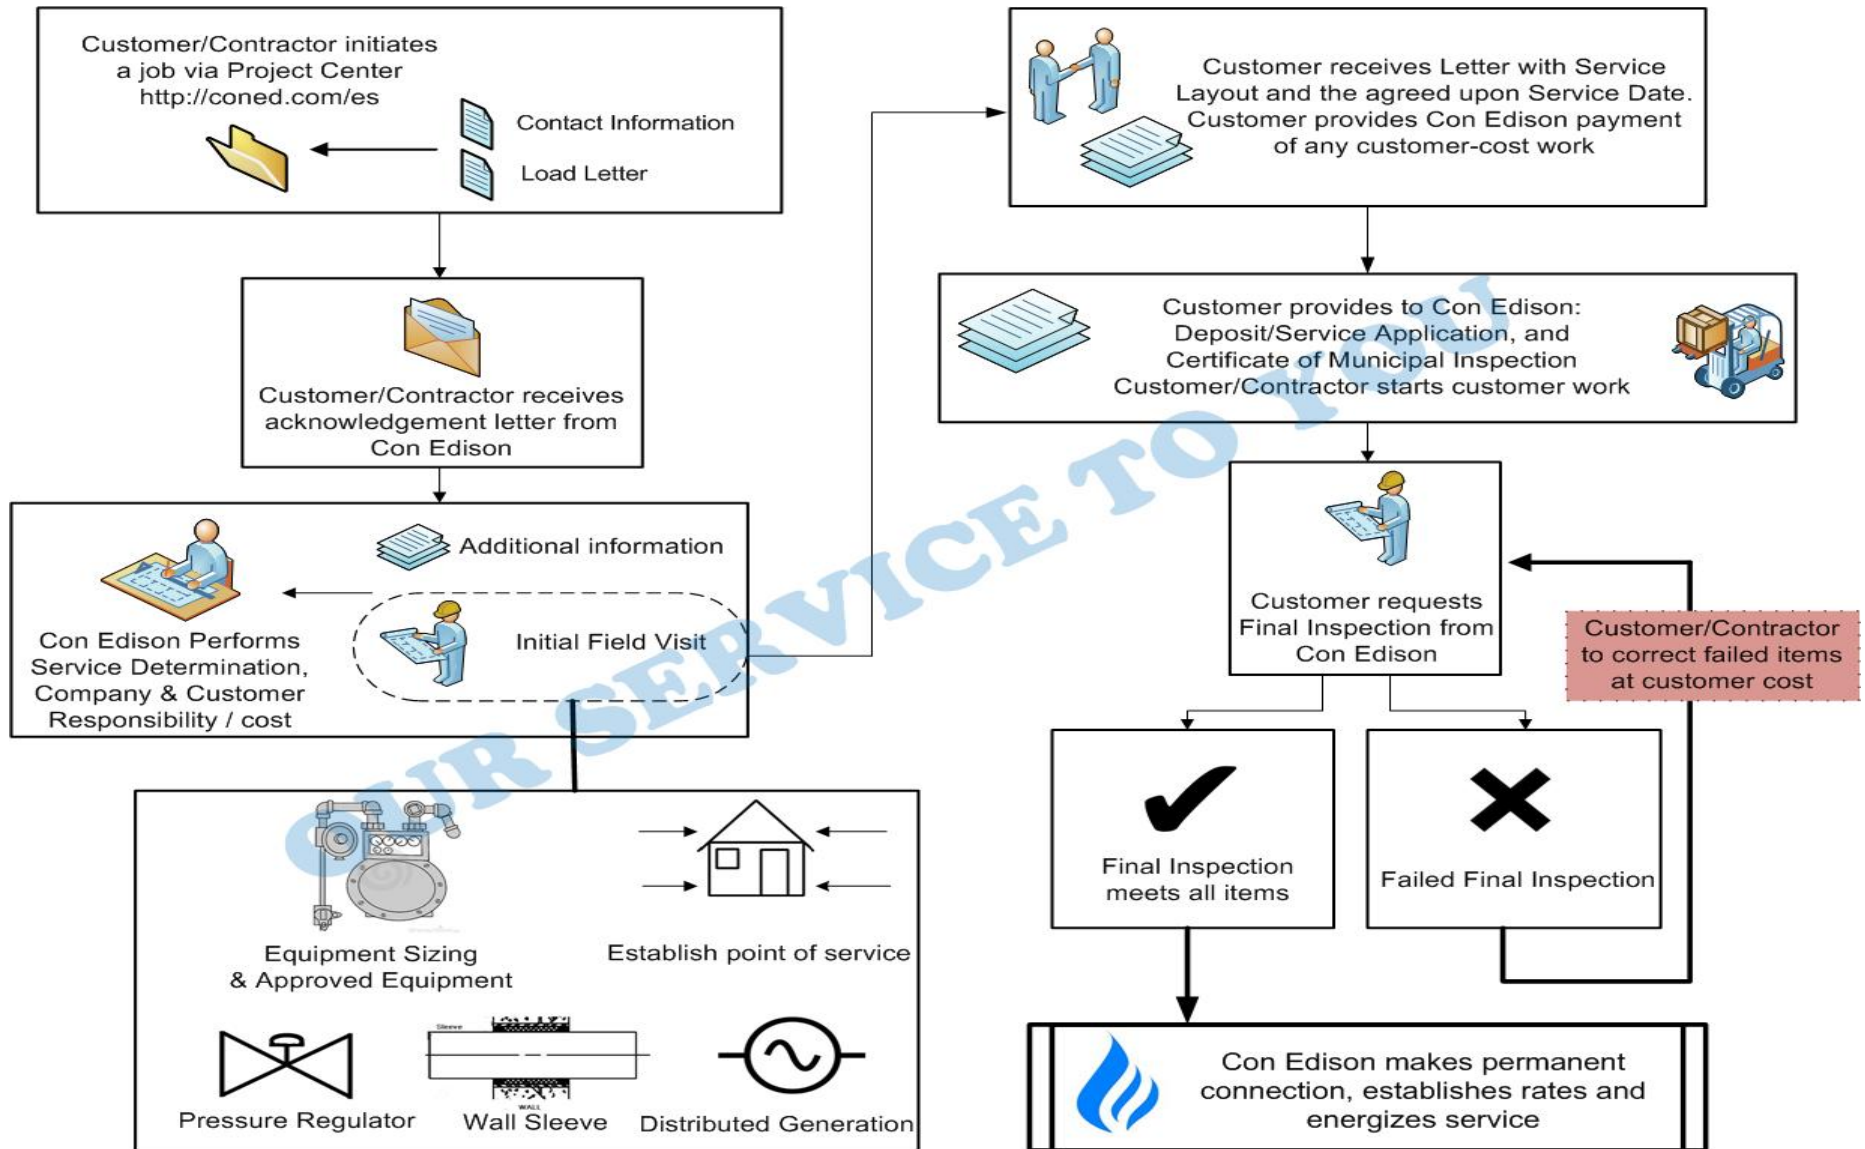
Customer/Contractor initiates a job via Project Center http://coned.com/es

Contact Information

Load Letter

Customer/Contractor receives acknowledgement letter from Con Edison

Additional information

Con Edison Performs Service Determination, Company & Customer Responsibility / cost

Initial Field Visit

Equipment Sizing & Approved Equipment

Establish point of service

Pressure Regulator

Sleeve

WALL

Wall Sleeve

Distributed Generation

Customer receives Letter with Service Layout and the agreed upon Service Date. Customer provides Con Edison payment of any customer-cost work

Customer provides to Con Edison: Deposit/Service Application, and Certificate of Municipal Inspection Customer/Contractor starts customer work

Customer requests Final Inspection from Con Edison

Customer/Contractor to correct failed items at customer cost

Final Inspection meets all items

Failed Final Inspection

Con Edison makes permanent connection, establishes rates and energizes service

OUR SERVICE TO YOU